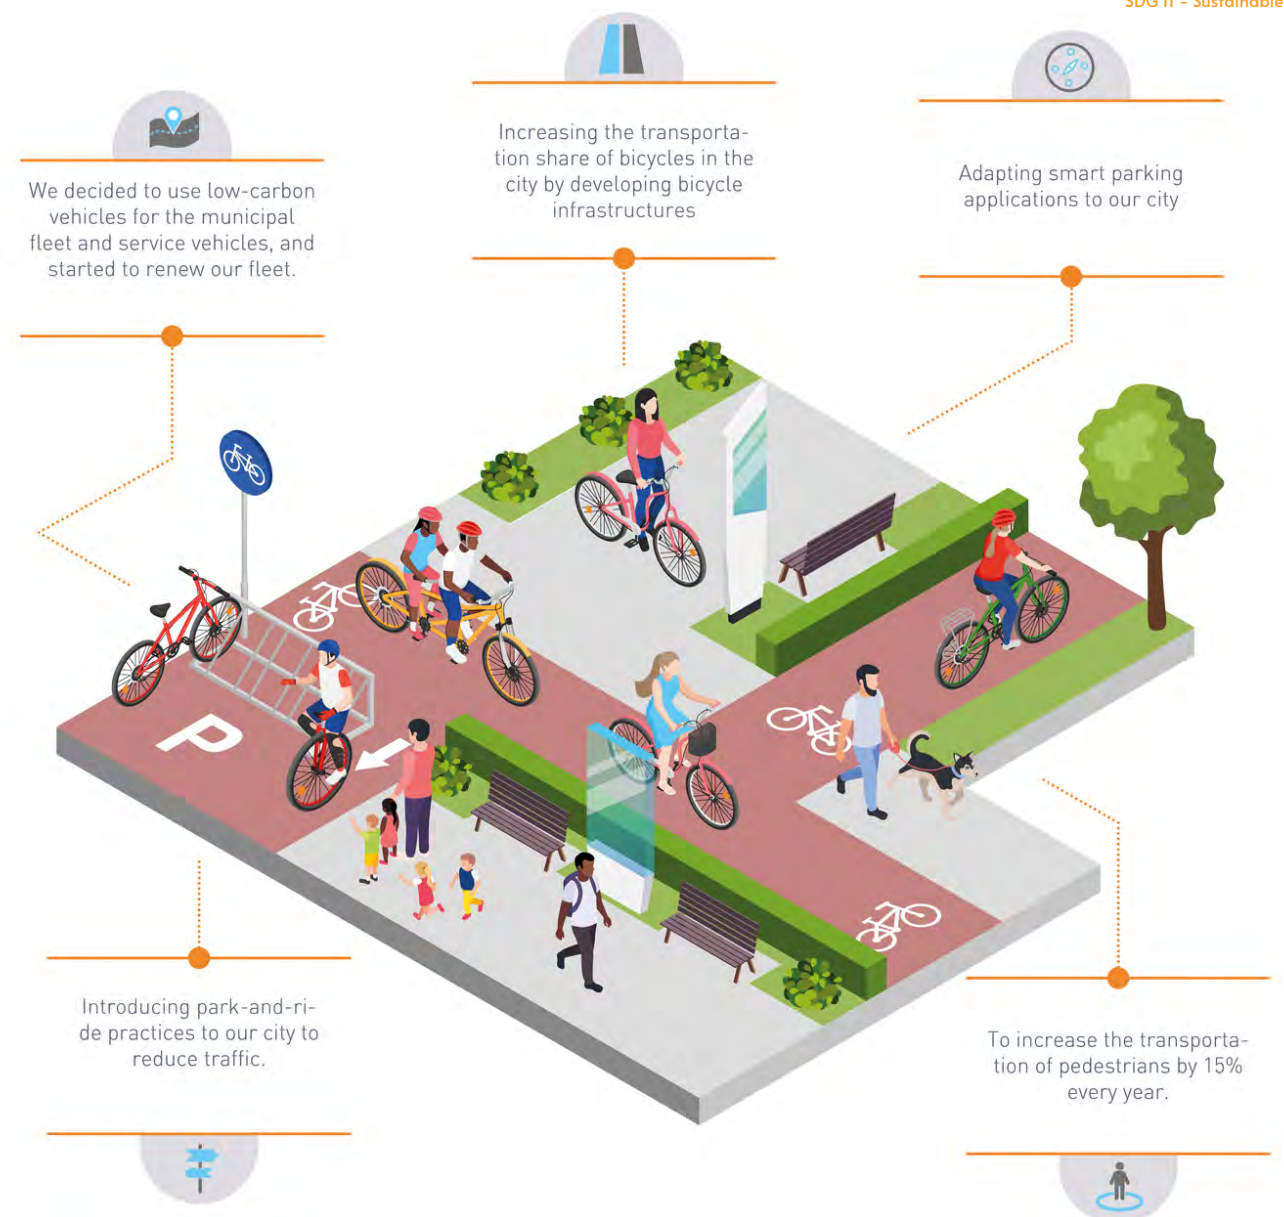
SDG 11 - Sustainable

We decided to use low-carbon vehicles for the municipal fleet and service vehicles, and started to renew our fleet.

Increasing the transportation share of bicycles in the city by developing bicycle infrastructures

Adapting smart parking applications to our city

P

Introducing park-and-ride practices to our city to reduce traffic.

To increase the transportation of pedestrians by 15% every year.